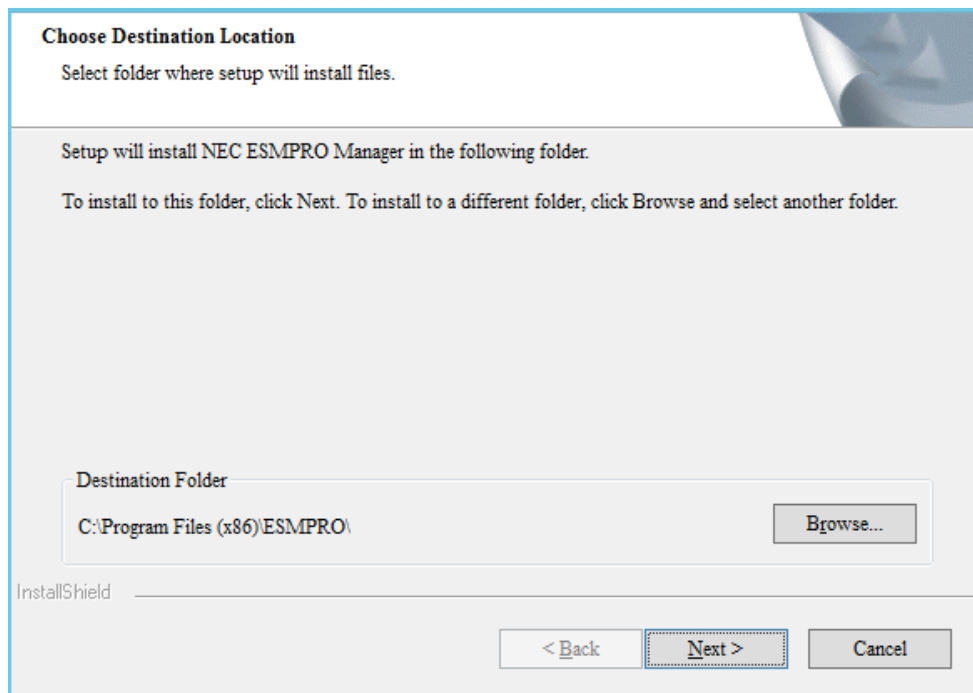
Choose Destination Location

Select folder where setup will install files.

Setup will install NEC ESMPRO Manager in the following folder.

To install to this folder, click Next. To install to a different folder, click Browse and select another folder.

Destination Folder

C:\Program Files (x86)\ESMPRO\

Browse...

InstallShield

< Back

Next >

Cancel